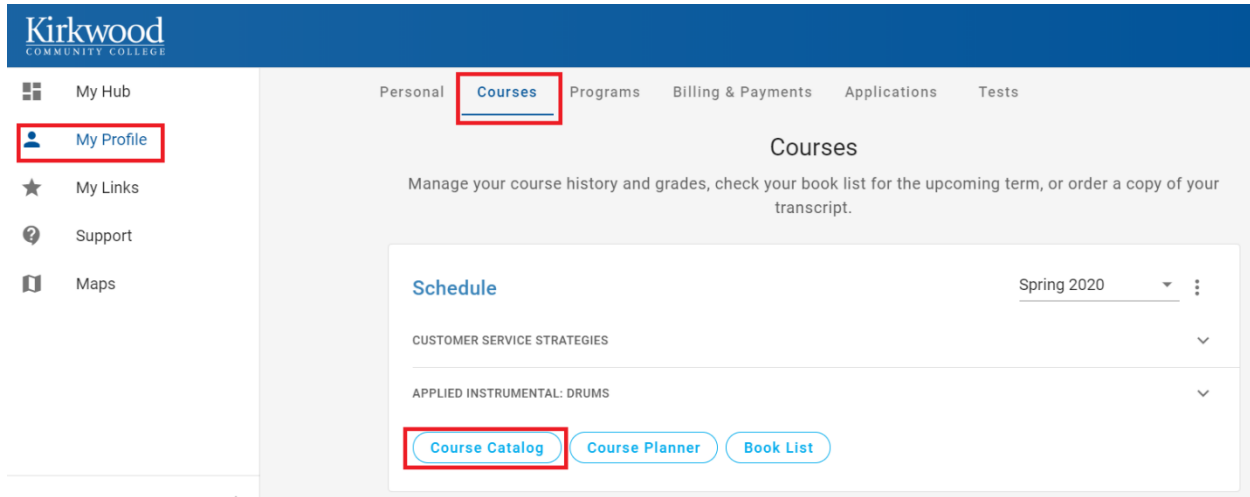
Kirkwood
COMMUNITY COLLEGE

My Hub
My Profile
My Links
Support
Maps

Personal Courses Programs Billing & Payments Applications Tests

Courses

Manage your course history and grades, check your book list for the upcoming term, or order a copy of your transcript.

Schedule

Spring 2020

CUSTOMER SERVICE STRATEGIES

APPLIED INSTRUMENTAL: DRUMS

Course Catalog Course Planner Book List